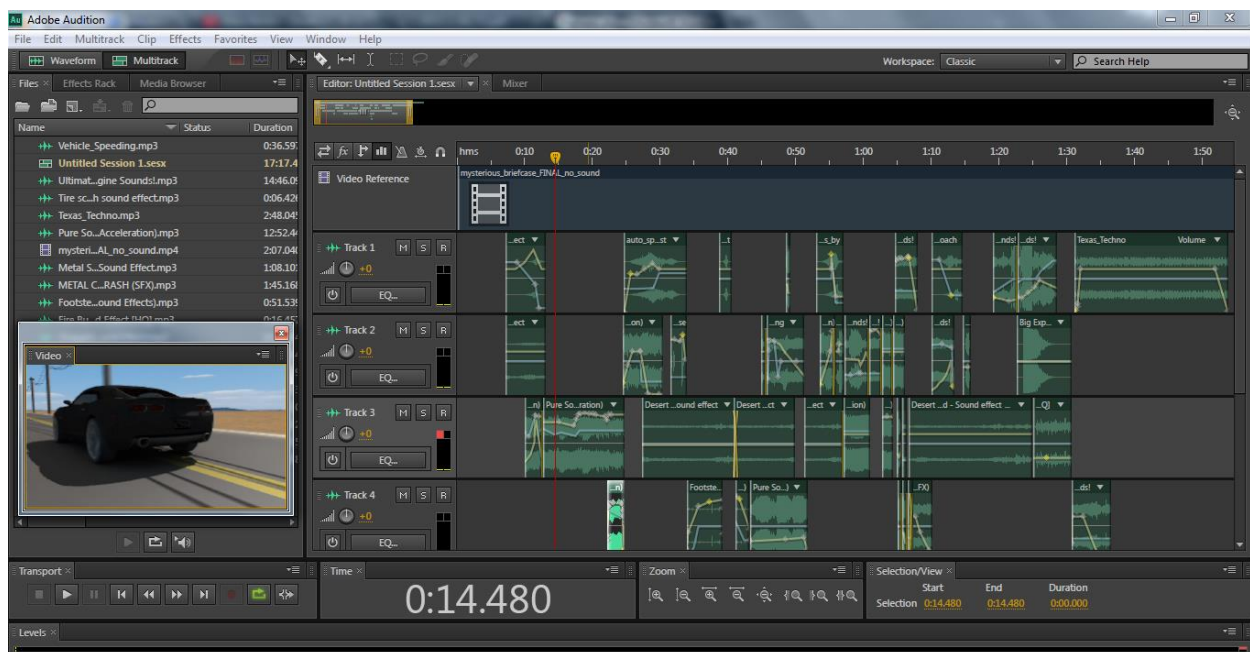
Au Adobe Audition

File Edit Multitrack Clip Effects Favorites View Window Help

Waveform Multitrack

Workspace: Classic

Search Help

Files × Effects Rack Media Browser

Editor: Untitled Session 1.sesx × Mixer

| Name | Status | Duration |
|---|---|---|
| Vehicle_Speeding.mp3 | | 0:36.59 |
| Untitled Session 1.sesx | | 17:17.4 |
| Ultimat...gine Sounds!.mp3 | | 14:46.0 |
| Tire sc...h sound effect.mp3 | | 0:06.42 |
| Texas_Techno.mp3 | | 2:48.04 |
| Pure So...Acceleration).mp3 | | 12:52.4 |
| mysteri...AL_no_sound.mp4 | | 2:07.04 |
| Metal S...Sound Effect.mp3 | | 1:08.10 |
| METAL C...RASH (SFX).mp3 | | 1:45.16 |
| Footste...ound Effects).mp3 | | 0:51.53 |

Video ×

hms 0:10 0:20 0:30 0:40 0:50 1:00 1:10 1:20 1:30 1:40 1:50

Video Reference

mysterious_briefcase_FINAL_no_sound

Track 1 M S R +0 EQ...

...ect auto_sp...st ...s_by ...ds! ...oach ...nds! ...ds! Texas_Techno Volume

Track 2 M S R +0 EQ...

...ect ...on) ...se ...ng ...n) ...nds! ...ds! Big Exp...

Track 3 M S R +0 EQ...

...n) Pure So...ration) Desert ...ound effect Desert ...ct ...ect ...ion) Desert ...d - Sound effect ...Q)

Track 4 M S R +0 EQ...

...n) Footste... ...) Pure So...) ...FX) ...ds!

Transport ×

Time ×

0:14.480

Zoom ×

Selection/View ×

Start End Duration

Selection 0:14.480 0:14.480 0:00.000

Levels ×